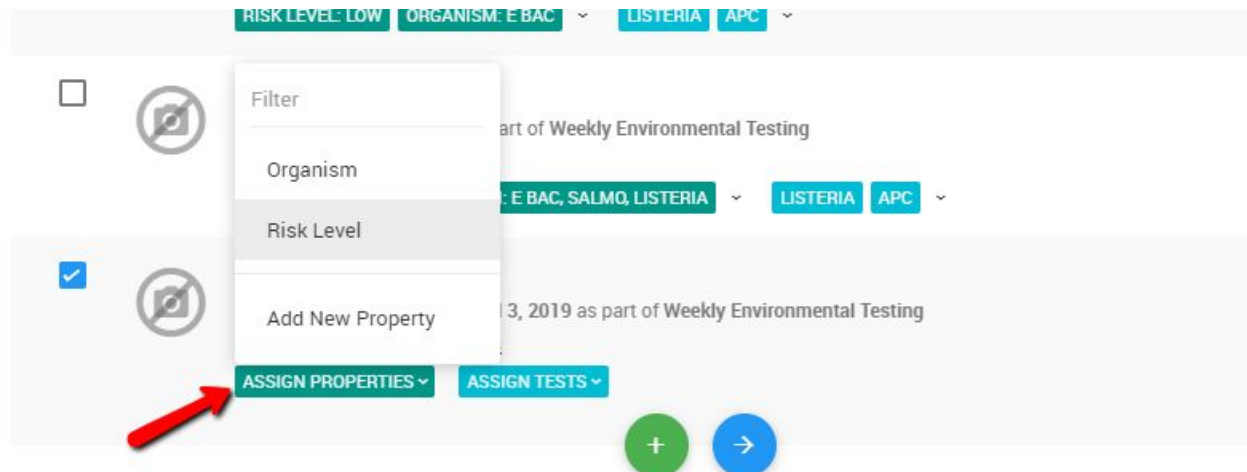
RISK LEVEL: LOW ORGANISM: E BAC LISTERIA APC

Filter

Organism

Risk Level

Add New Property

art of Weekly Environmental Testing

: E BAC, SALMO, LISTERIA LISTERIA APC

l 3, 2019 as part of Weekly Environmental Testing

ASSIGN PROPERTIES ASSIGN TESTS

+ →